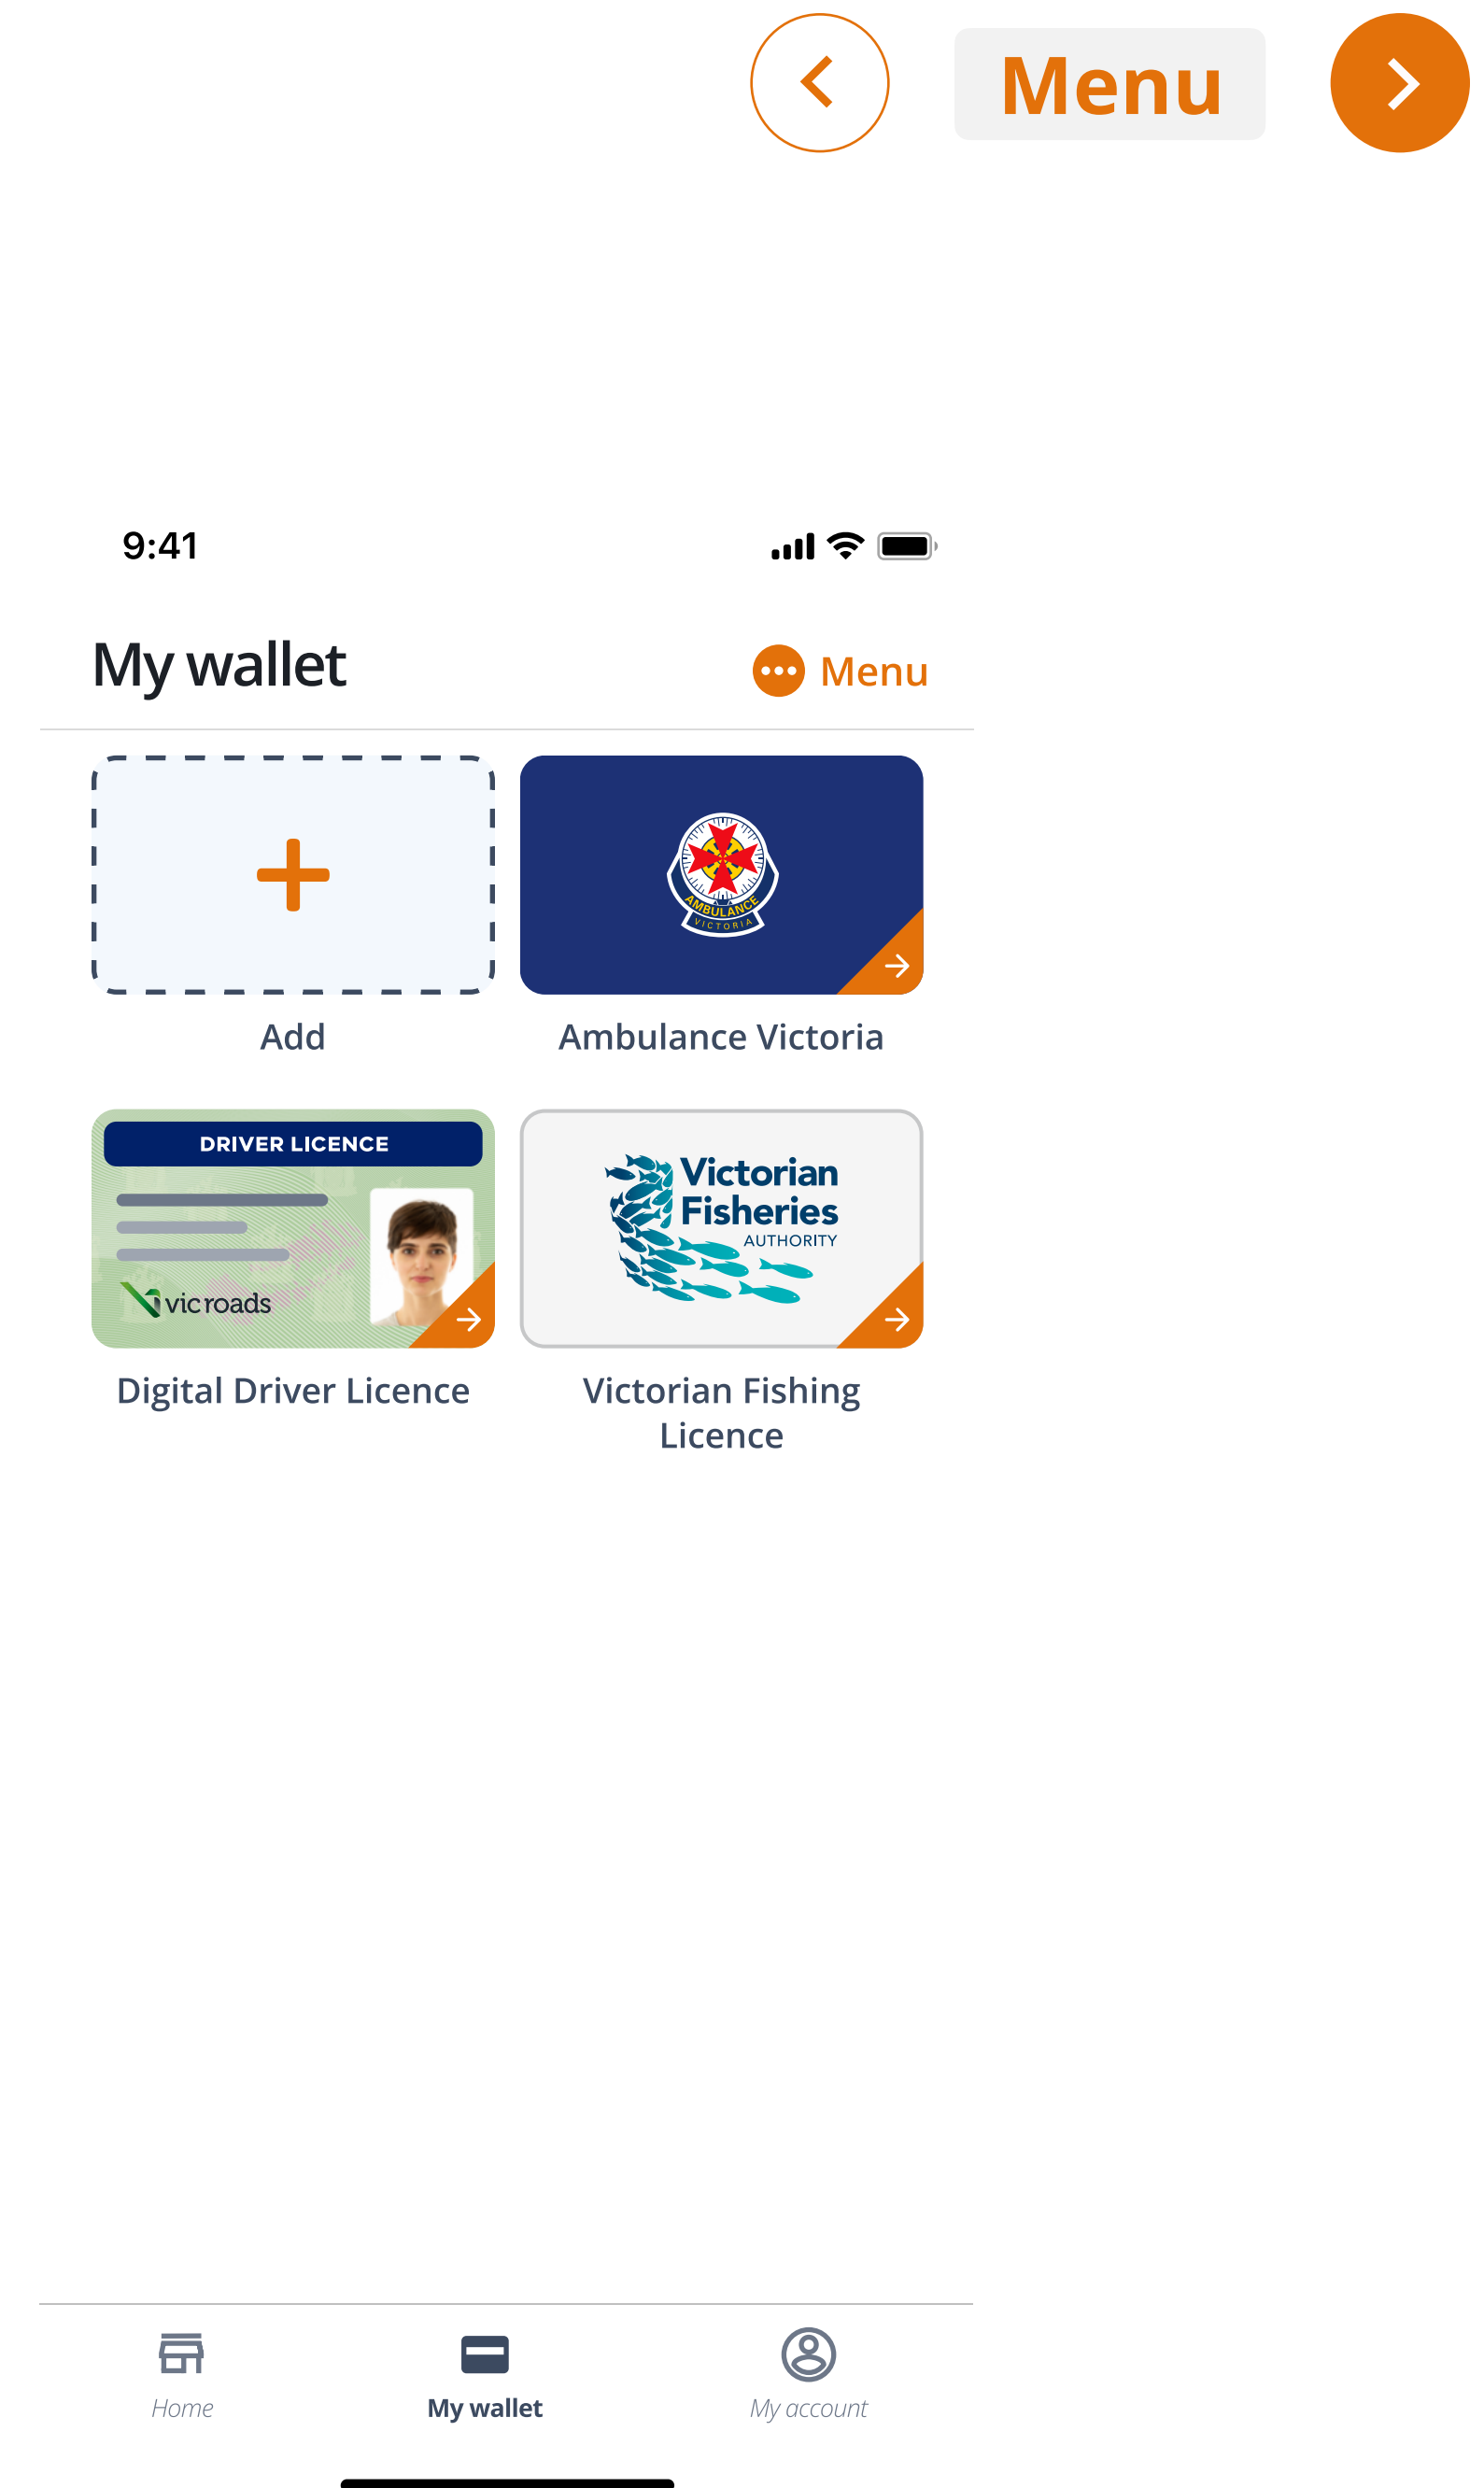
Menu

9:41

My wallet

Menu

Add

AMBULANCE VICTORIA

Ambulance Victoria

DRIVER LICENCE

vicroads

Digital Driver Licence

Victorian Fisheries AUTHORITY

Victorian Fishing Licence

Home

My wallet

My account